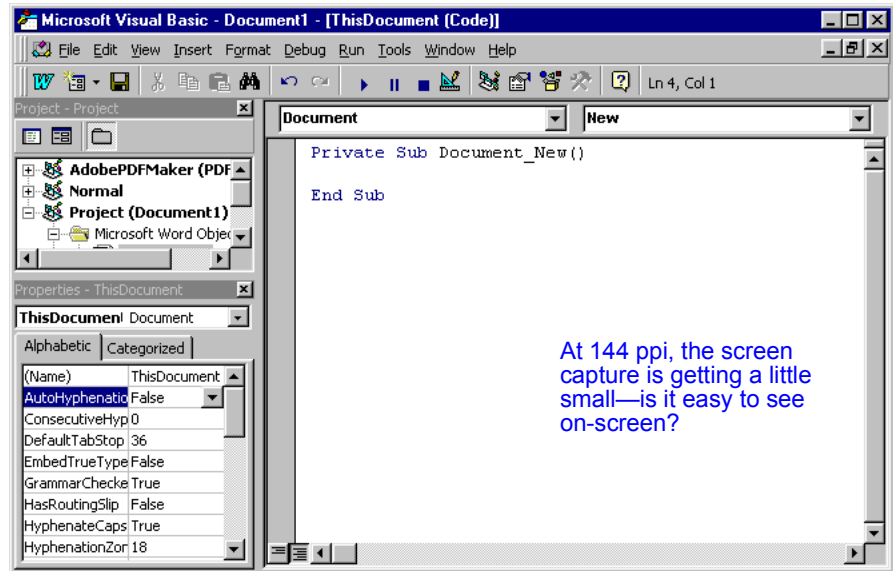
Microsoft Visual Basic - Document1 - [ThisDocument (Code)]

File Edit View Insert Format Debug Run Tools Window Help

Ln 4, Col 1

Project - Project

AdobePDFMaker (PDF
Normal
Project (Document1)
Microsoft Word Objec

Properties - ThisDocument

ThisDocument Document

Alphabetic Categorized

| (Name) | ThisDocument |
|---|---|
| AutoHyphenatic | False |
| ConsecutiveHyp | 0 |
| DefaultTabStop | 36 |
| EmbedTrueType | False |
| GrammarChecke | True |
| HasRoutingSlip | False |
| HyphenateCaps | True |
| HyphenationZor | 18 |

Document

New

Private Sub Document_New()

End Sub

At 144 ppi, the screen capture is getting a little small—is it easy to see on-screen?